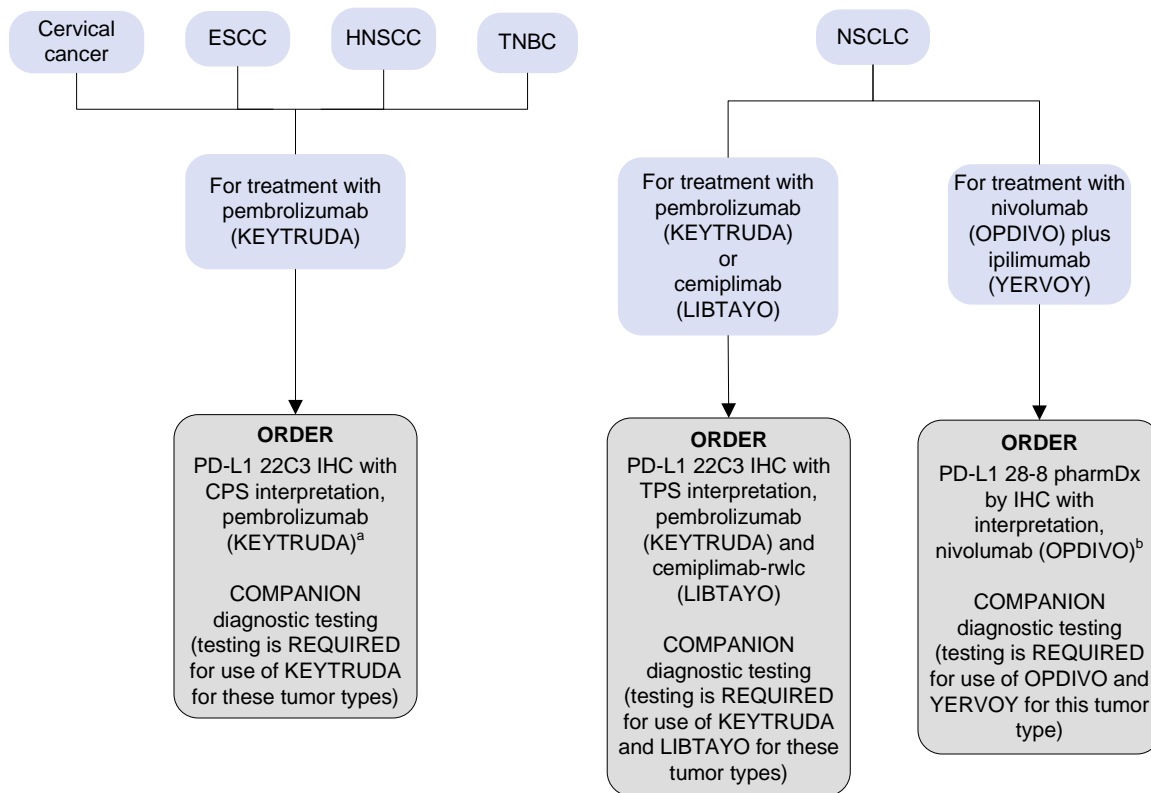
Cervical cancer

ESCC

HNSCC

TNBC

For treatment with pembrolizumab (KEYTRUDA)

ORDER
PD-L1 22C3 IHC with CPS interpretation, pembrolizumab (KEYTRUDA)$^{a}$

COMPANION diagnostic testing (testing is REQUIRED for use of KEYTRUDA for these tumor types)

NSCLC

For treatment with pembrolizumab (KEYTRUDA) or cemiplimab (LIBTAYO)

ORDER
PD-L1 22C3 IHC with TPS interpretation, pembrolizumab (KEYTRUDA) and cemiplimab-rwlc (LIBTAYO)

COMPANION diagnostic testing (testing is REQUIRED for use of KEYTRUDA and LIBTAYO for these tumor types)

For treatment with nivolumab (OPDIVO) plus ipilimumab (YERVOY)

ORDER
PD-L1 28-8 pharmDx by IHC with interpretation, nivolumab (OPDIVO)$^{b}$

COMPANION diagnostic testing (testing is REQUIRED for use of OPDIVO and YERVOY for this tumor type)